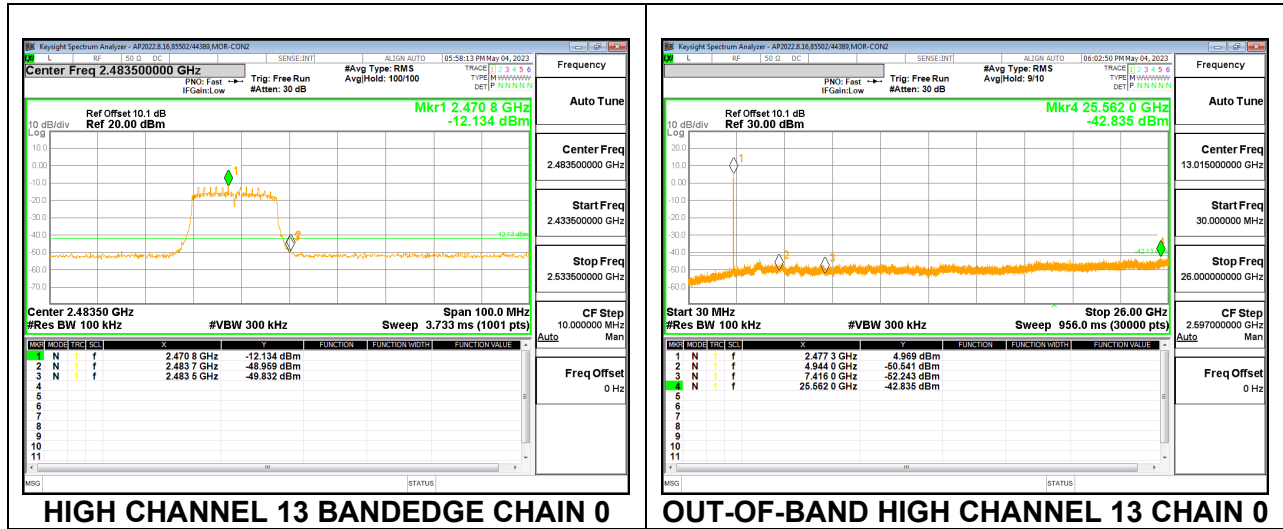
Keysight Spectrum Analyzer - AP2022.8.16,85502/44389,MOR-CON2

L RF 50 Ω DC SENSE:INT ALIGN AUTO 05:58:13 PM May 04, 2023

Center Freq 2.483500000 GHz

PNO: Fast IFGain:Low Trig: Free Run #Atten: 30 dB #Avg Type: RMS Avg|Hold: 100/100 TRACE 1 2 3 4 5 6 TYPE M WWWWW DET P NNNNN

Frequency

Ref Offset 10.1 dB
10 dB/div Ref 20.00 dBm
Log

Mkr1 2.470 8 GHz
-12.134 dBm

10.0
0.00
-10.0
-20.0
-30.0
-40.0
-50.0
-60.0
-70.0

Center 2.48350 GHz
#Res BW 100 kHz #VBW 300 kHz
Span 100.0 MHz
Sweep 3.733 ms (1001 pts)

Auto Tune

Center Freq
2.483500000 GHz

Start Freq
2.433500000 GHz

Stop Freq
2.533500000 GHz

CF Step
10.000000 MHz
Auto Man

Freq Offset
0 Hz

| MKR | MODE | TRC | SCL | X | Y | FUNCTION | FUNCTION WIDTH | FUNCTION VALUE |
|---|---|---|---|---|---|---|---|---|
| 1 | N | 1 | f | 2.470 8 GHz | -12.134 dBm | | | |
| 2 | N | 1 | f | 2.483 7 GHz | -48.959 dBm | | | |
| 3 | N | 1 | f | 2.483 5 GHz | -49.832 dBm | | | |
| 4 | | | | | | | | |
| 5 | | | | | | | | |
| 6 | | | | | | | | |
| 7 | | | | | | | | |
| 8 | | | | | | | | |
| 9 | | | | | | | | |
| 10 | | | | | | | | |
| 11 | | | | | | | | |

MSG STATUS

HIGH CHANNEL 13 BANDEDGE CHAIN 0

Keysight Spectrum Analyzer - AP2022.8.16,85502/44389,MOR-CON2

L RF 50 Ω DC SENSE:INT ALIGN AUTO 06:02:50 PM May 04, 2023

PNO: Fast IFGain:Low Trig: Free Run #Atten: 30 dB #Avg Type: RMS Avg|Hold: 9/10 TRACE 1 2 3 4 5 6 TYPE M WWWWW DET P NNNNN

Frequency

Ref Offset 10.1 dB
10 dB/div Ref 30.00 dBm
Log

Mkr4 25.562 0 GHz
-42.835 dBm

20.0
10.0
0.00
-10.0
-20.0
-30.0
-40.0
-50.0
-60.0

Start 30 MHz
#Res BW 100 kHz #VBW 300 kHz
Stop 26.00 GHz
Sweep 956.0 ms (30000 pts)

Auto Tune

Center Freq
13.015000000 GHz

Start Freq
30.000000 MHz

Stop Freq
26.000000000 GHz

CF Step
2.597000000 GHz
Auto Man

Freq Offset
0 Hz

| MKR | MODE | TRC | SCL | X | Y | FUNCTION | FUNCTION WIDTH | FUNCTION VALUE |
|---|---|---|---|---|---|---|---|---|
| 1 | N | 1 | f | 2.477 3 GHz | 4.969 dBm | | | |
| 2 | N | 1 | f | 4.944 0 GHz | -50.541 dBm | | | |
| 3 | N | 1 | f | 7.416 0 GHz | -52.243 dBm | | | |
| 4 | N | 1 | f | 25.562 0 GHz | -42.835 dBm | | | |
| 5 | | | | | | | | |
| 6 | | | | | | | | |
| 7 | | | | | | | | |
| 8 | | | | | | | | |
| 9 | | | | | | | | |
| 10 | | | | | | | | |
| 11 | | | | | | | | |

MSG STATUS

OUT-OF-BAND HIGH CHANNEL 13 CHAIN 0